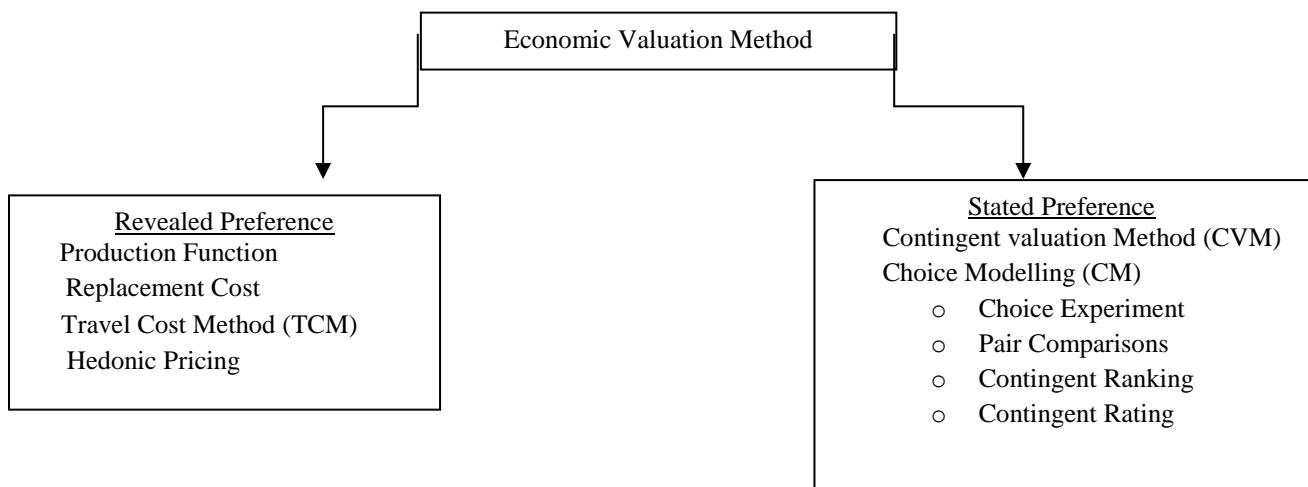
Economic Valuation Method

Revealed Preference
Production Function
Replacement Cost
Travel Cost Method (TCM)
Hedonic Pricing

Stated Preference
Contingent valuation Method (CVM)
Choice Modelling (CM)
o Choice Experiment
o Pair Comparisons
o Contingent Ranking
o Contingent Rating